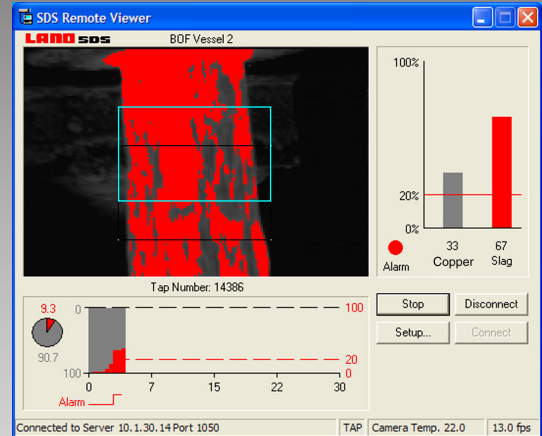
SDS Remote Viewer

LAND SDS

BOF Vessel 2

100%

20%

0%

Alarm

33
Copper

67
Slag

Tap Number: 14386

9.3

90.7

0

100

100

20

0

0

7

15

22

30

Alarm

Stop

Disconnect

Setup...

Connect

Connected to Server 10.1.30.14 Port 1050

TAP

Camera Temp. 22.0

13.0 fps